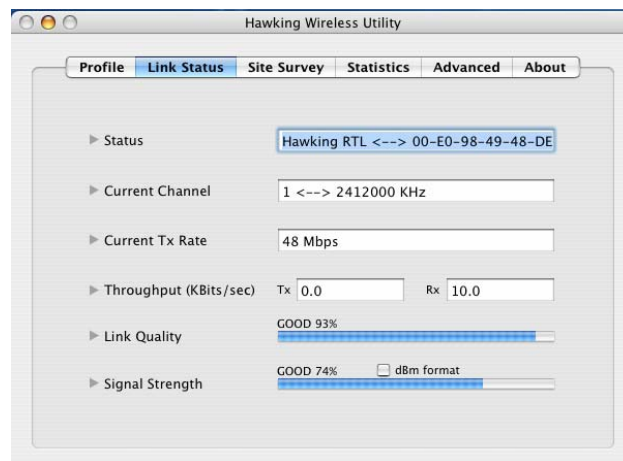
Hawking Wireless Utility

Profile | Link Status | Site Survey | Statistics | Advanced | About

Status: Hawking RTL <--> 00-E0-98-49-48-DE

Current Channel: 1 <--> 2412000 KHz

Current Tx Rate: 48 Mbps

Throughput (KBits/sec): Tx 0.0 Rx 10.0

Link Quality: GOOD 93%

Signal Strength: GOOD 74% dBm format